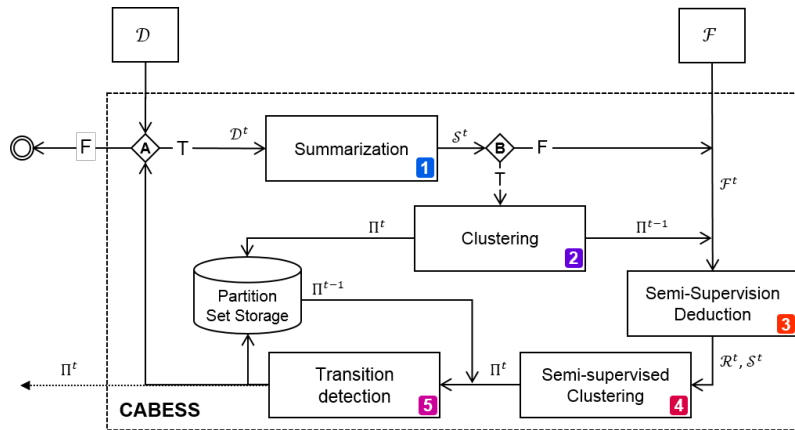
$\mathcal{D}$

$\mathcal{F}$

F

A

T

$\mathcal{D}^t$

Summarization

1

$\mathcal{S}^t$

B

F

T

$\mathcal{F}^t$

$\Pi^t$

Clustering

2

$\Pi^{t-1}$

Partition Set Storage

$\Pi^{t-1}$

Semi-Supervision Deduction

3

$\mathcal{R}^t, \mathcal{S}^t$

$\Pi^t$

Transition detection

5

$\Pi^t$

Semi-supervised Clustering

4

CABESS